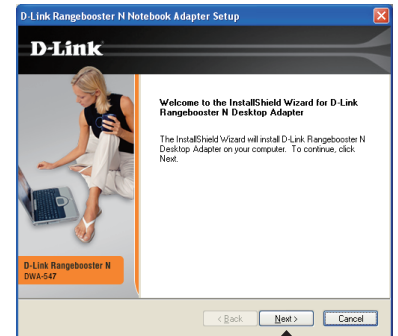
D-Link Rangebooster N Notebook Adapter Setup

D-Link

Welcome to the InstallShield Wizard for D-Link Rangebooster N Desktop Adapter

The InstallShield Wizard will install D-Link Rangebooster N Desktop Adapter on your computer. To continue, click Next.

D-Link Rangebooster N
DWA-547

< Back Next > Cancel